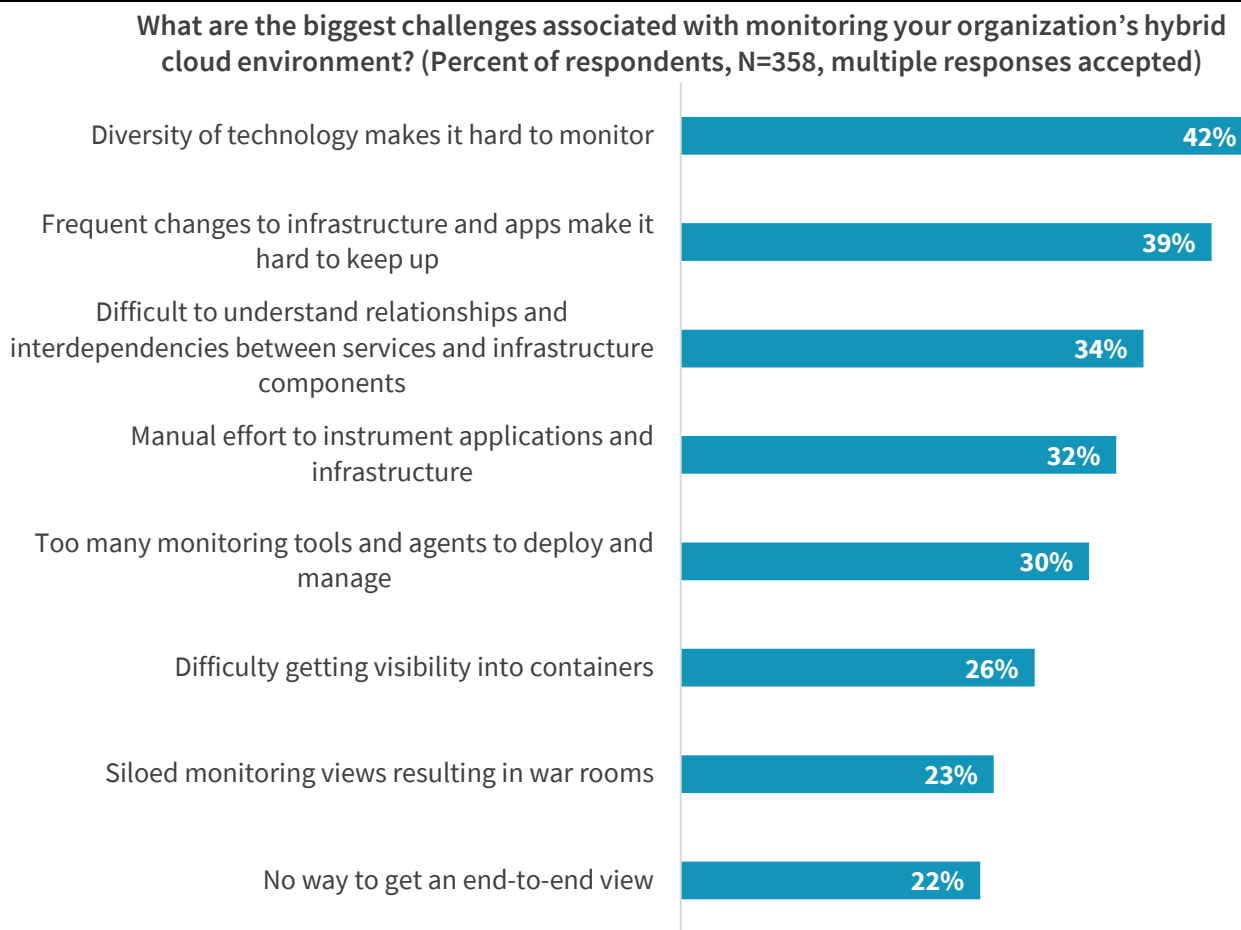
What are the biggest challenges associated with monitoring your organization's hybrid cloud environment? (Percent of respondents, N=358, multiple responses accepted)

Diversity of technology makes it hard to monitor 42%

Frequent changes to infrastructure and apps make it hard to keep up 39%

Difficult to understand relationships and interdependencies between services and infrastructure components 34%

Manual effort to instrument applications and infrastructure 32%

Too many monitoring tools and agents to deploy and manage 30%

Difficulty getting visibility into containers 26%

Siloed monitoring views resulting in war rooms 23%

No way to get an end-to-end view 22%